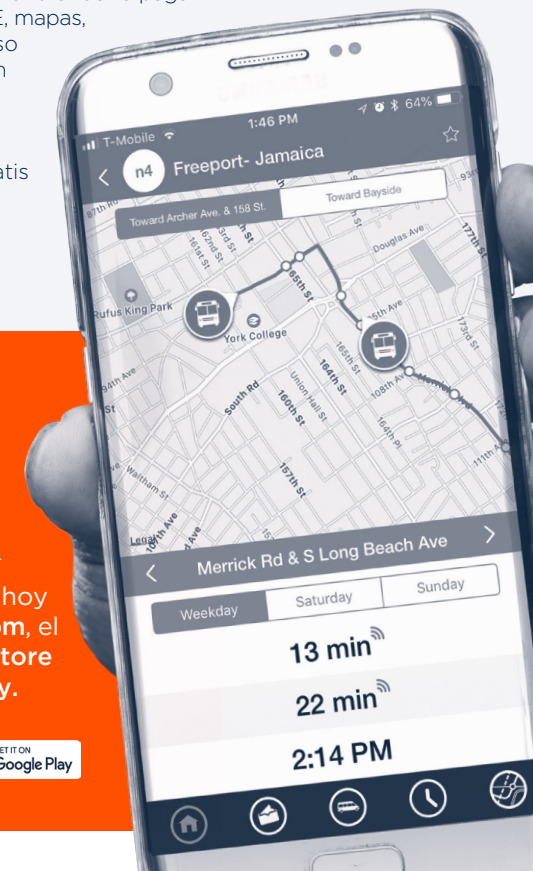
E, mapas,
so
n

atis

hoy
om, el
tore
y.

GET IT ON
Google Play

T-Mobile
1:46 PM
64%
n4 Freeport- Jamaica
Toward Archer Ave. & 158 St.
Toward Bayside
Rufus King Park
York College
65th St
Douglas Ave
165th St
164th St
160th St
157th St
South Rd
Union Hall St
108th Ave
164th Pl
173rd St
177th St
111th Ave
94th Ave
Waltham St
Liberty Ave
Merrick Rd & S Long Beach Ave
Weekday
Saturday
Sunday
13 min
22 min
2:14 PM